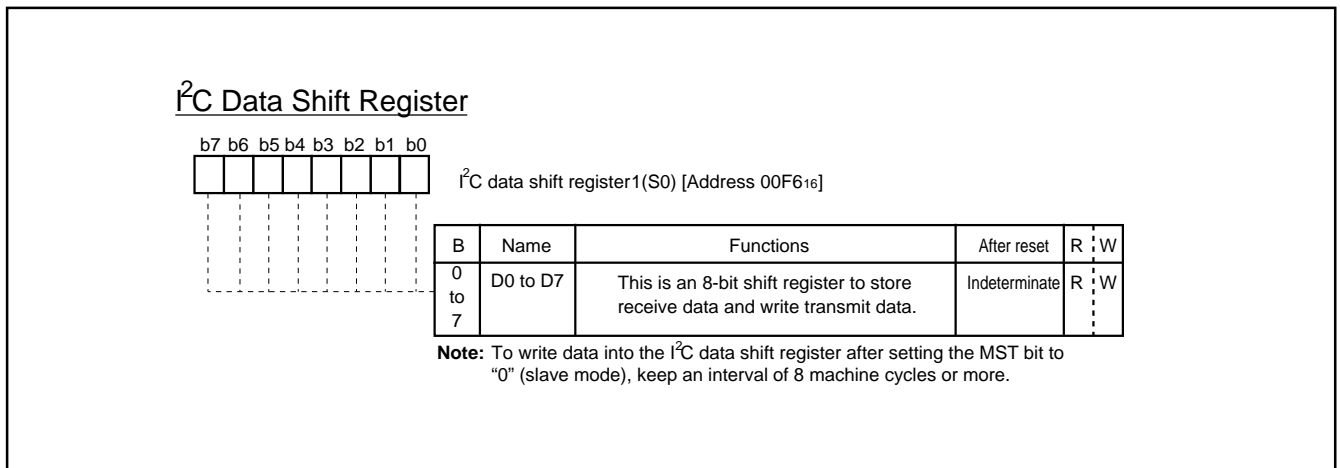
$I^2C$ Data Shift Register

b7 b6 b5 b4 b3 b2 b1 b0

$I^2C$ data shift register1(S0) [Address $00F6_{16}$]

| B | Name | Functions | After reset | R | W |
|---|---|---|---|---|---|
| 0 to 7 | D0 to D7 | This is an 8-bit shift register to store receive data and write transmit data. | Indeterminate | R | W |

**Note:** To write data into the $I^2C$ data shift register after setting the MST bit to “0” (slave mode), keep an interval of 8 machine cycles or more.